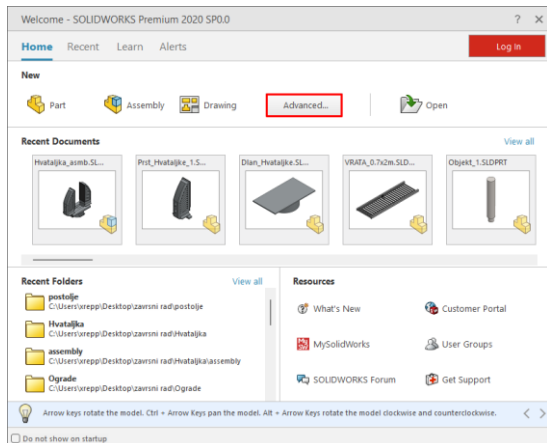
Welcome - SOLIDWORKS Premium 2020 SP0.0

? ×

Home Recent Learn Alerts

Log In

New

Part

Assembly

Drawing

Advanced...

Open

Recent Documents

View all

Hvataljka_asmb.SL...

Prst_Hvataljke_1.S...

Dlan_Hvataljke.SL...

VRATA_0.7x2m.SLD...

Objekt_1.SLDPRT

Recent Folders

View all

postolje
C:\Users\krepp\Desktop\zavrsni rad\postolje

Hvataljka
C:\Users\krepp\Desktop\zavrsni rad\Hvataljka

assembly
C:\Users\krepp\Desktop\zavrsni rad\Hvataljka\assembly

Ograde
C:\Users\krepp\Desktop\zavrsni rad\Ograde

Resources

What's New

Customer Portal

MySolidWorks

User Groups

SOLIDWORKS Forum

Get Support

Arrow keys rotate the model. Ctrl + Arrow Keys pan the model. Alt + Arrow Keys rotate the model clockwise and counterclockwise.

Do not show on startup